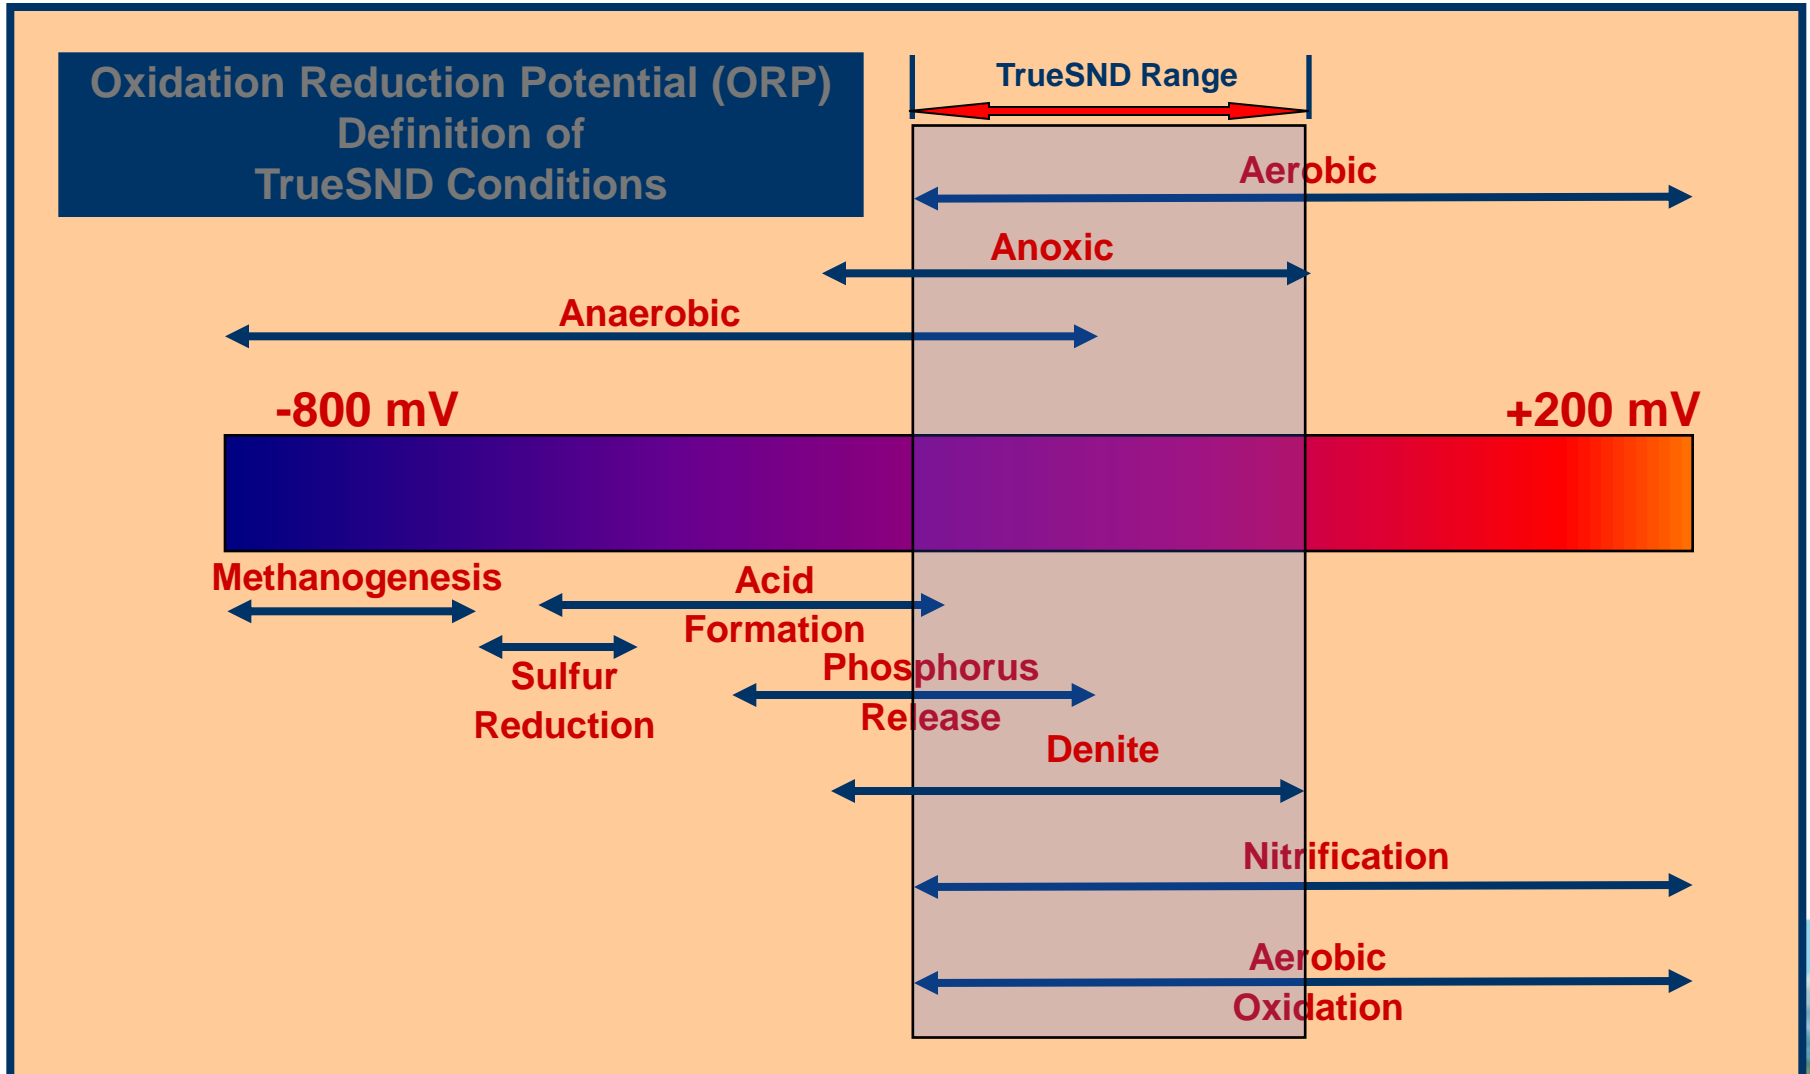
Oxidation Reduction Potential (ORP) Definition of TrueSND Conditions

TrueSND Range

Aerobic

Anoxic

Anaerobic

-800 mV

+200 mV

Methanogenesis

Acid Formation

Sulfur Reduction

Phosphorus Release

Denite

Nitrification

Aerobic Oxidation